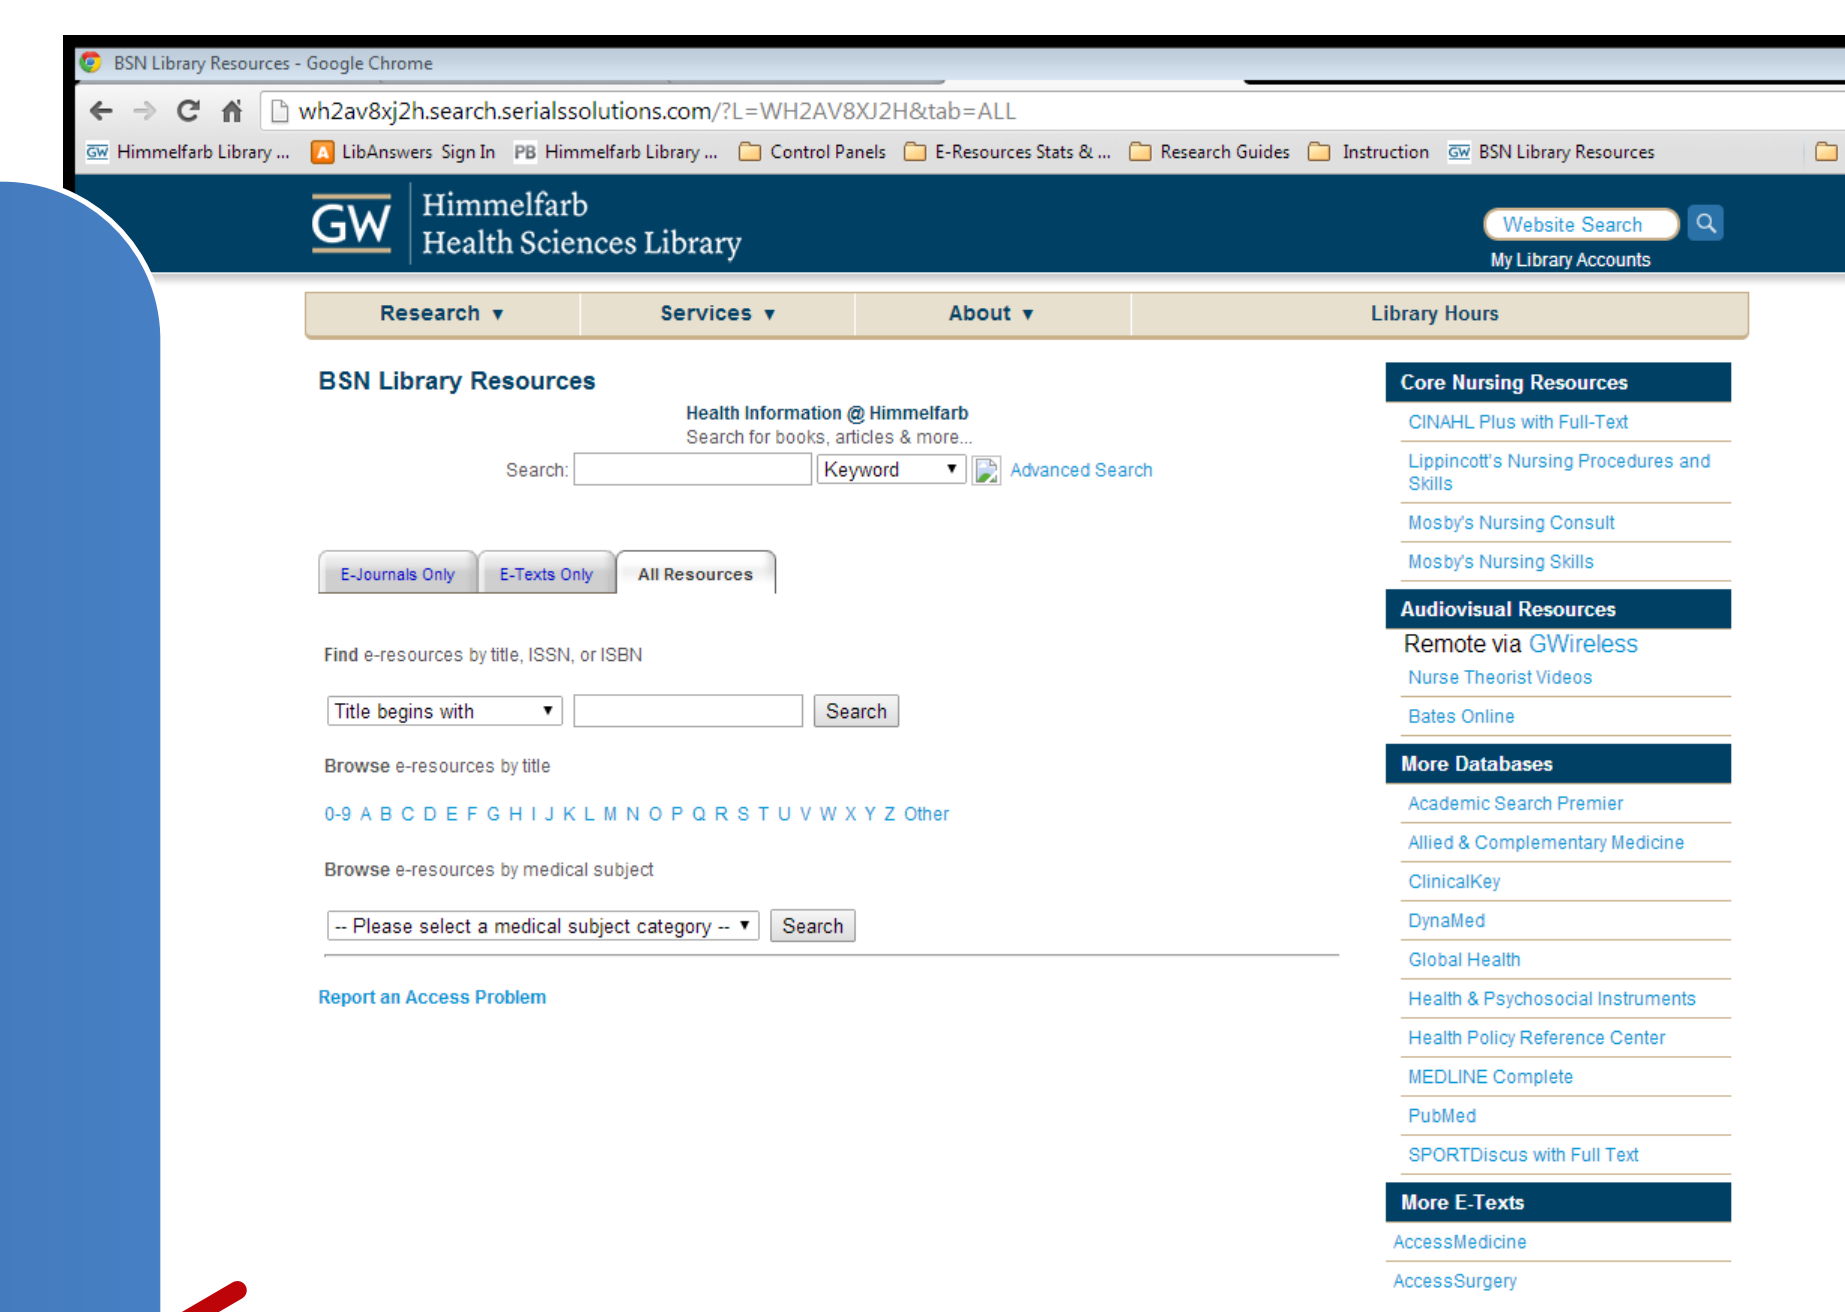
BSN Library Resources - Google Chrome

wh2av8xj2h.search.serialssolutions.com/?L=WH2AV8XJ2H&tab=ALL

GW Himmelfarb Library ... LibAnswers Sign In PB Himmelfarb Library ... Control Panels E-Resources Stats & ... Research Guides Instruction GW BSN Library Resources

GW Himmelfarb Health Sciences Library

Website Search
My Library Accounts

Research ▼ Services ▼ About ▼ Library Hours

BSN Library Resources

Health Information @ Himmelfarb
Search for books, articles & more...
Search: Keyword Advanced Search

E-Journals Only E-Texts Only All Resources

Find e-resources by title, ISSN, or ISBN

Title begins with Search

Browse e-resources by title

0-9 A B C D E F G H I J K L M N O P Q R S T U V W X Y Z Other

Browse e-resources by medical subject

-- Please select a medical subject category -- Search

Report an Access Problem

Core Nursing Resources
CINAHL Plus with Full-Text
Lippincott's Nursing Procedures and Skills
Mosby's Nursing Consult
Mosby's Nursing Skills

Audiovisual Resources
Remote via GWireless
Nurse Theorist Videos
Bates Online

More Databases
Academic Search Premier
Allied & Complementary Medicine
ClinicalKey
DynaMed
Global Health
Health & Psychosocial Instruments
Health Policy Reference Center
MEDLINE Complete
PubMed
SPORTDiscus with Full Text

More E-Texts
AccessMedicine
AccessSurgery